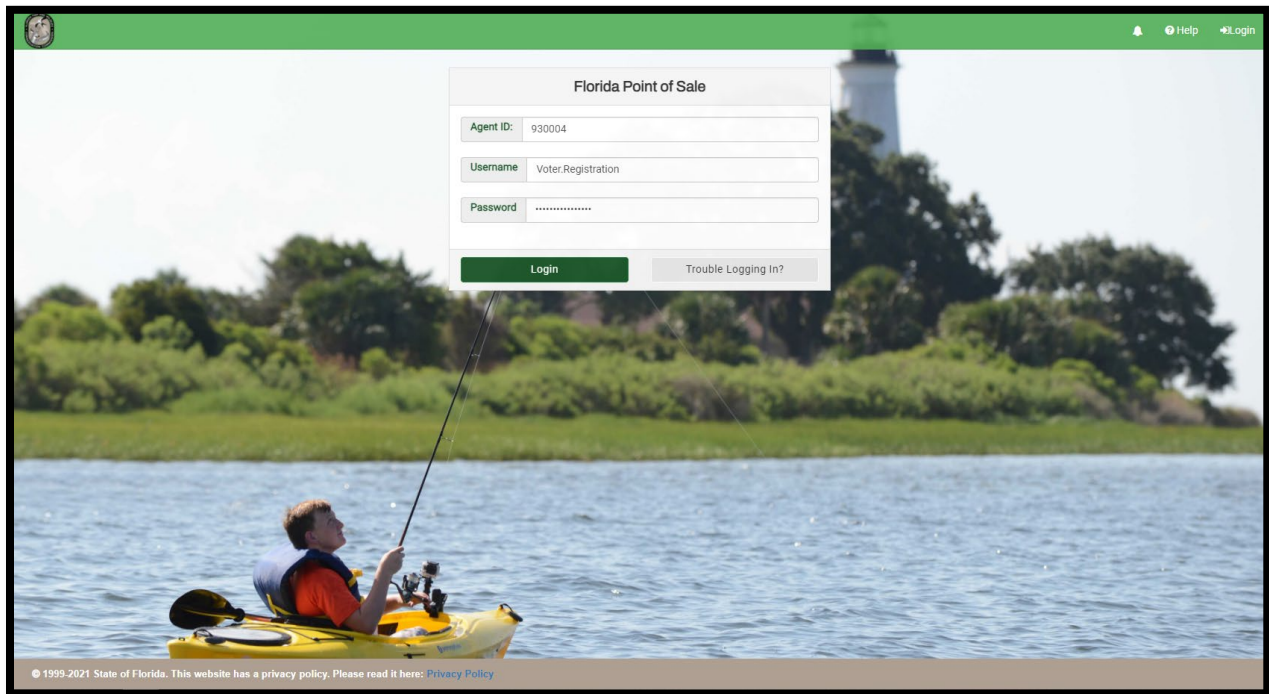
Help Login

Florida Point of Sale

Agent ID: 930004

Username Voter.Registration

Password ················

Login

Trouble Logging In?

© 1999-2021 State of Florida. This website has a privacy policy. Please read it here: Privacy Policy